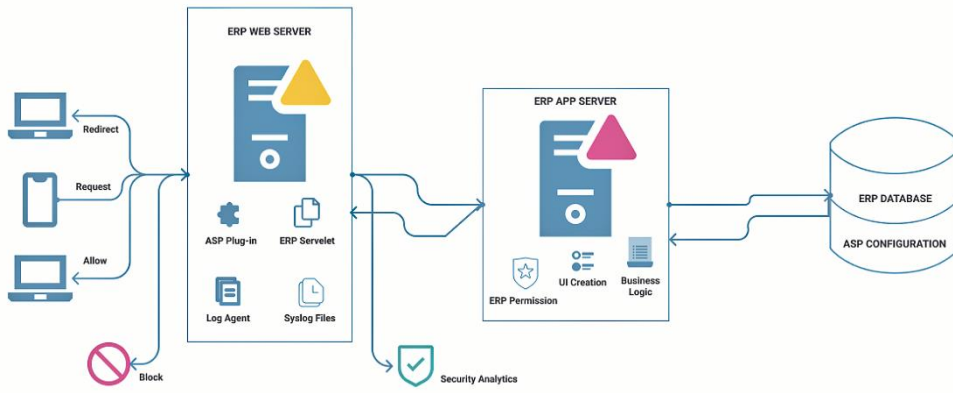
ERP WEB SERVER

Redirect

Request

Allow

Block

ASP Plug-in

ERP Servelet

Log Agent

Syslog Files

Security Analytics

ERP APP SERVER

ERP Permission

UI Creation

Business Logic

ERP DATABASE

ASP CONFIGURATION